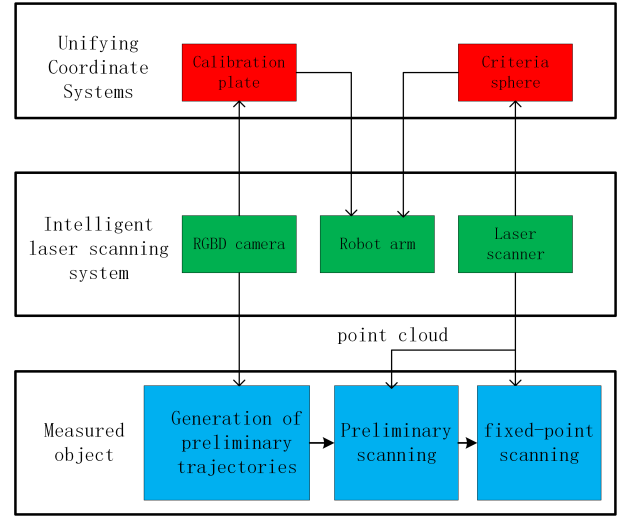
Unifying Coordinate Systems

Calibration plate

Criteria sphere

Intelligent laser scanning system

RGBD camera

Robot arm

Laser scanner

point cloud

Measured object

Generation of preliminary trajectories

Preliminary scanning

fixed-point scanning